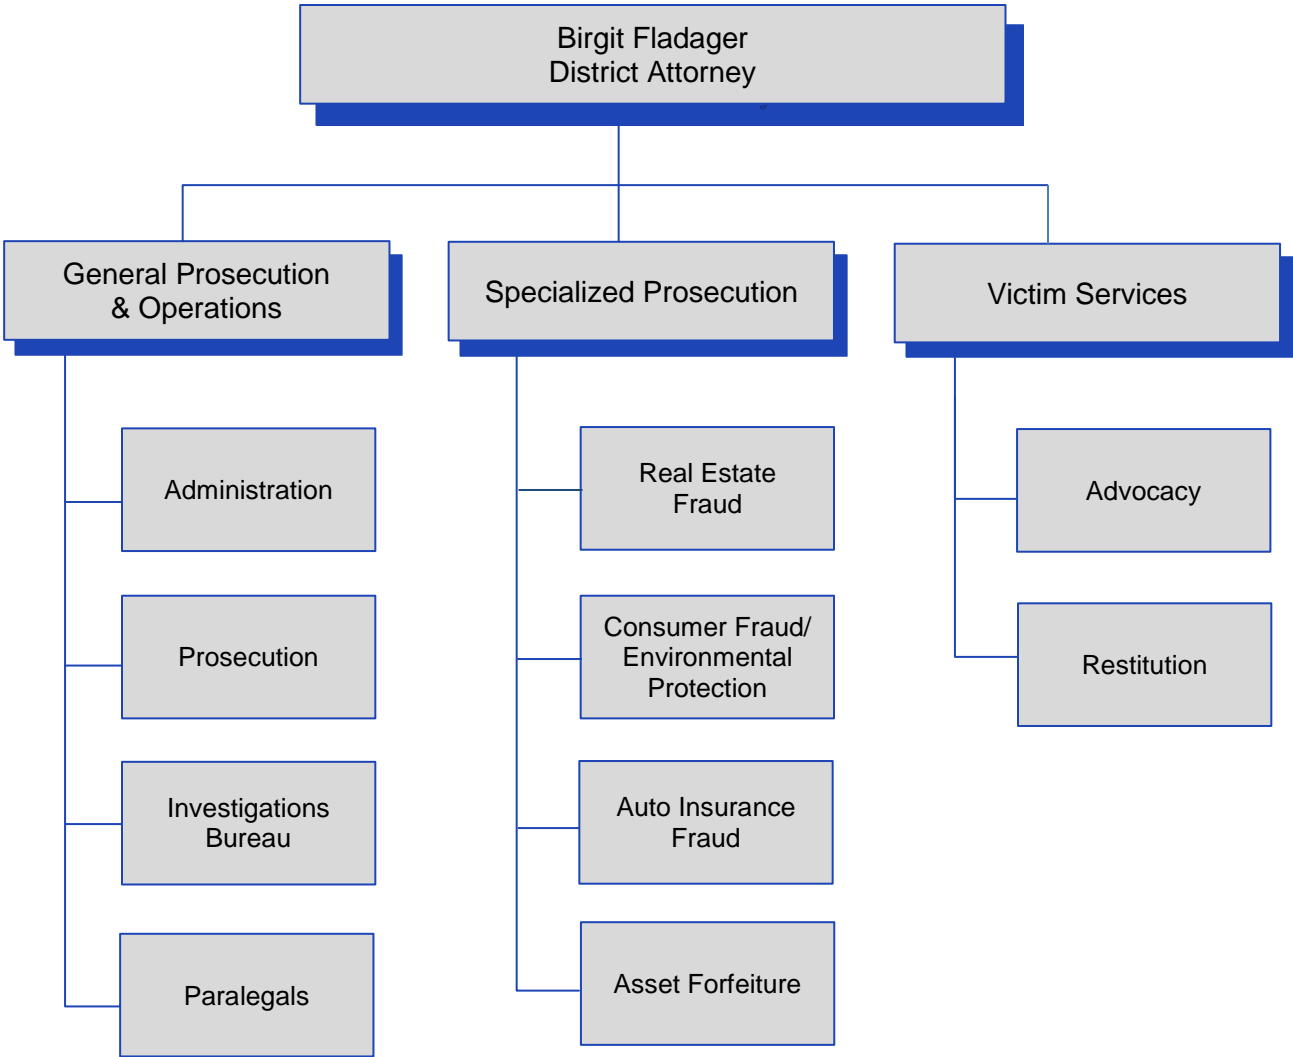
Birgit Fladager
District Attorney

General Prosecution & Operations

Administration

Prosecution

Investigations Bureau

Paralegals

Specialized Prosecution

Real Estate Fraud

Consumer Fraud/ Environmental Protection

Auto Insurance Fraud

Asset Forfeiture

Victim Services

Advocacy

Restitution